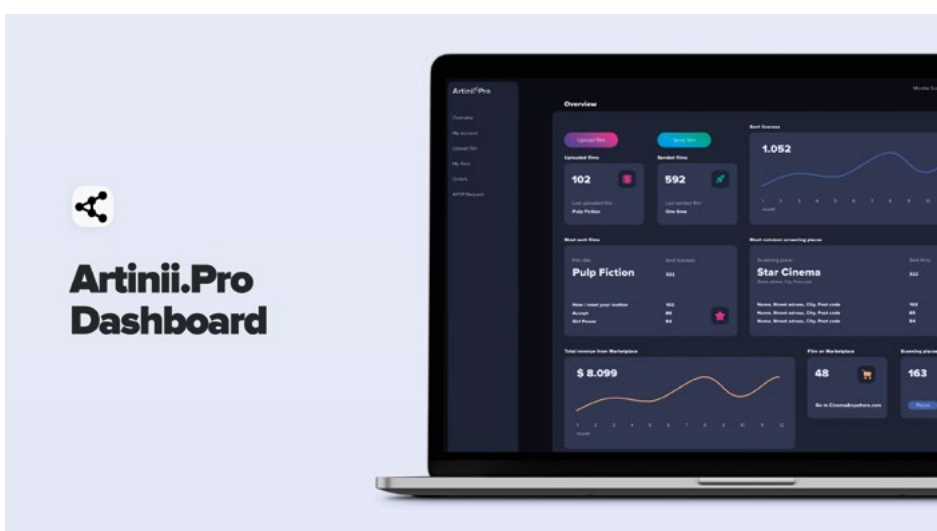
Artinii.Pro Dashboard

Artinii Pro

Overview
My account
Upload film
My films
Orders
AFTP Requests

Overview

Upload film
Send film
Uploaded films
102
Last uploaded film
Pulp Fiction
Sended films
592
Last sended film
One time
Sent licenses
1.052
1 2 3 4 5 6 7 8 9 10
month

Most sent films
Film title
Pulp Fiction
Sent licenses
333
How I meet your mother 162
Accept 88
Girl Power 64

Most common screening places
Screening place
Star Cinema
Sent films
333
Name, Street adress, City, Post code 162
Name, Street adress, City, Post code 88
Name, Street adress, City, Post code 64

Total revenue from Marketplace
$ 8.099
1 2 3 4 5 6 7 8 9 10 11 12
month

Film on Marketplace
48
Go to CinemaAnywhere.com

Screening places
163